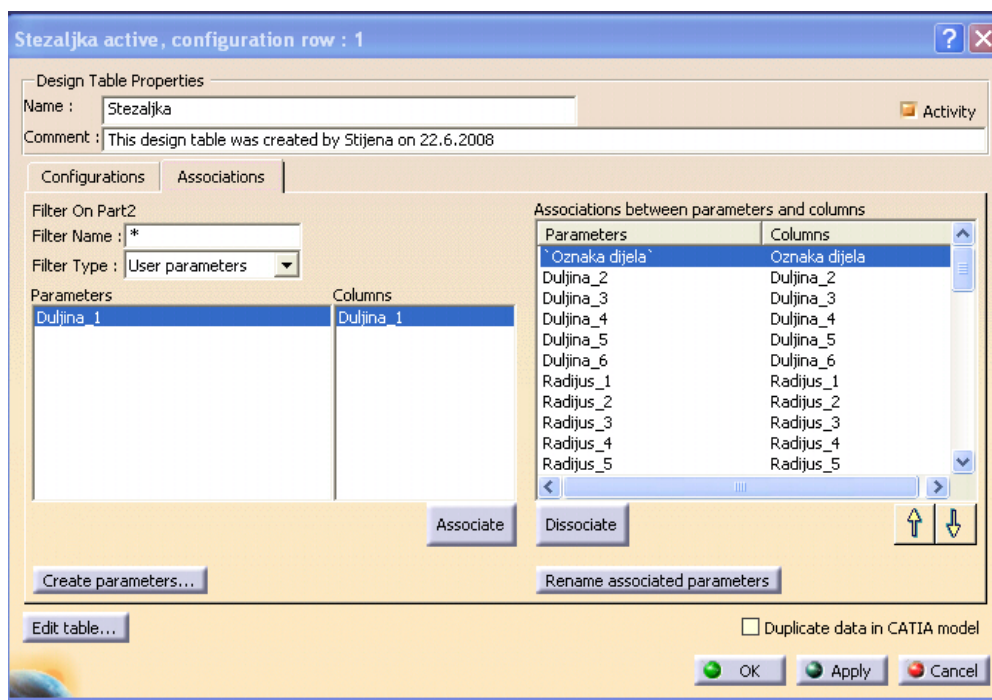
Stezaljka active, configuration row : 1

Design Table Properties

Name : Stezaljka

Activity

Comment : This design table was created by Stijena on 22.6.2008

Configurations | Associations

Filter On Part2

Filter Name : *

Filter Type : User parameters

| Parameters | Columns |
|---|---|
| Duljina_1 | Duljina_1 |

Associate

Associations between parameters and columns

| Parameters | Columns |
|---|---|
| `Oznaka dijela` | Oznaka dijela |
| Duljina_2 | Duljina_2 |
| Duljina_3 | Duljina_3 |
| Duljina_4 | Duljina_4 |
| Duljina_5 | Duljina_5 |
| Duljina_6 | Duljina_6 |
| Radijus_1 | Radijus_1 |
| Radijus_2 | Radijus_2 |
| Radijus_3 | Radijus_3 |
| Radijus_4 | Radijus_4 |
| Radijus_5 | Radijus_5 |

Dissociate

Create parameters...

Rename associated parameters

Edit table...

Duplicate data in CATIA model

OK  Apply  Cancel